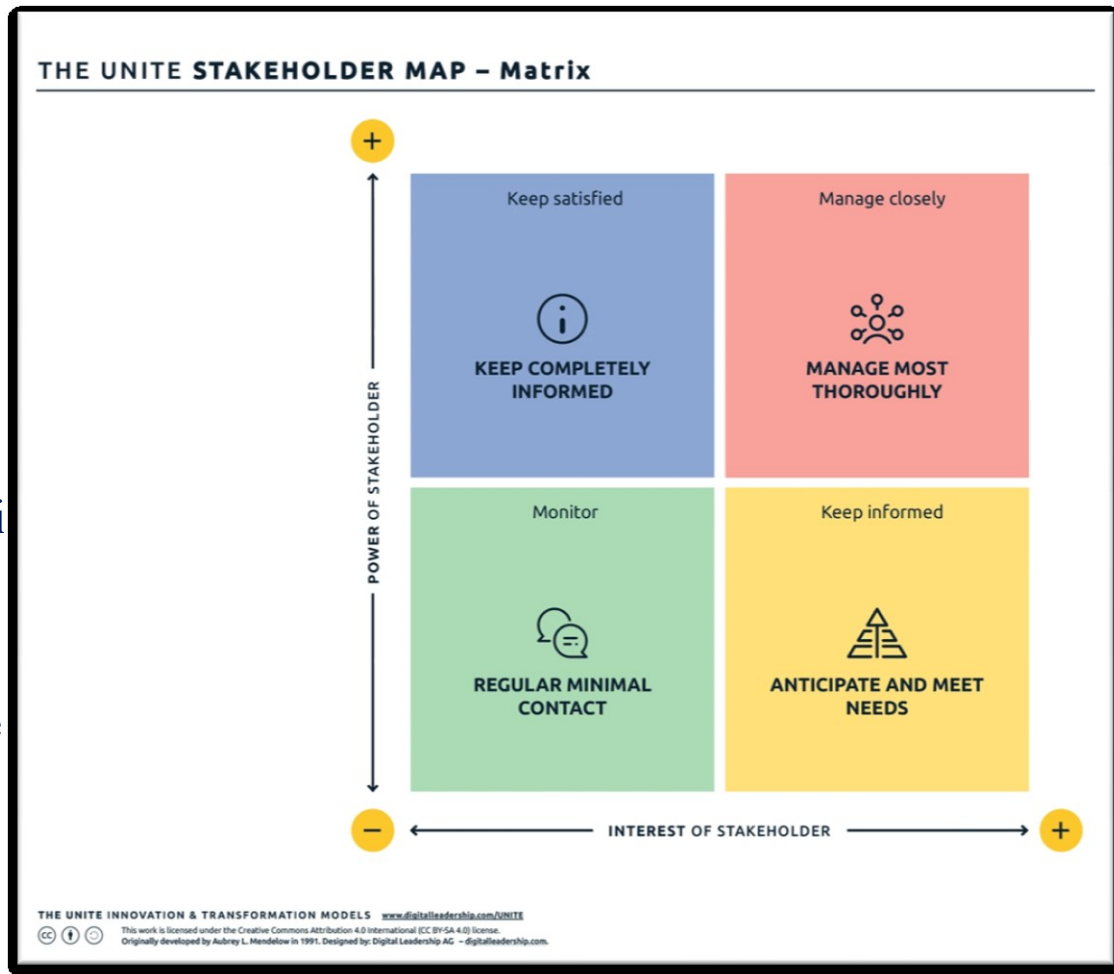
THE UNITE STAKEHOLDER MAP – Matrix

+

POWER OF STAKEHOLDER

Keep satisfied

KEEP COMPLETELY INFORMED

Manage closely

MANAGE MOST THOROUGHLY

Monitor

REGULAR MINIMAL CONTACT

Keep informed

ANTICIPATE AND MEET NEEDS

−

INTEREST OF STAKEHOLDER

+

THE UNITE INNOVATION & TRANSFORMATION MODELS www.digitalleadership.com/UNITE

This work is licensed under the Creative Commons Attribution 4.0 International (CC BY-SA 4.0) license.
Originally developed by Aubrey L. Mendelow in 1991. Designed by: Digital Leadership AG – digitalleadership.com.